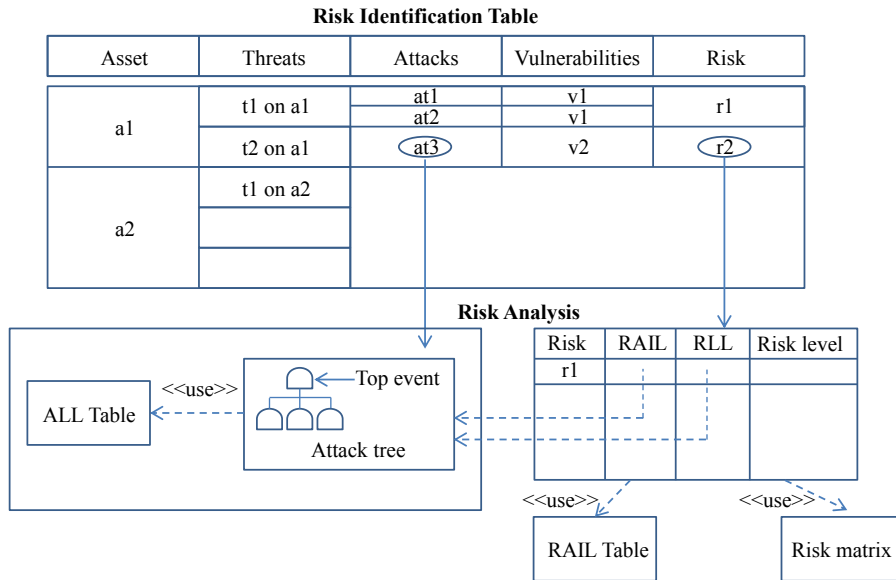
Risk Identification Table

| Asset | Threats | Attacks | Vulnerabilities | Risk |
|---|---|---|---|---|
| a1 | t1 on a1 | at1 | v1 | r1 |
| | | at2 | v1 | |
| | t2 on a1 | at3 | v2 | r2 |
| a2 | t1 on a2 | | | |
| | | | | |
| | | | | |

Risk Analysis

<<use>>

ALL Table

Top event

Attack tree

| Risk | RAIL | RLL | Risk level |
|---|---|---|---|
| r1 | | | |
| | | | |

<<use>>

<<use>>

RAIL Table

Risk matrix